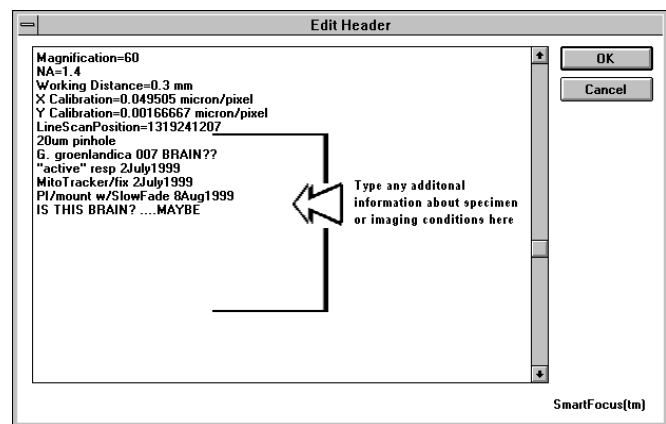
Edit Header

Magnification=60
NA=1.4
Working Distance=0.3 mm
X Calibration=0.049505 micron/pixel
Y Calibration=0.00166667 micron/pixel
LineScanPosition=1319241207
20um pinhole
G. groenlandica 007 BRAIN??
"active" resp 2July1999
MitoTracker/fix 2July1999
PI/mount w/SlowFade 8Aug1999
IS THIS BRAIN? ....MAYBE

Type any additonal information about specimen or imaging conditions here

OK

Cancel

SmartFocus(tm)